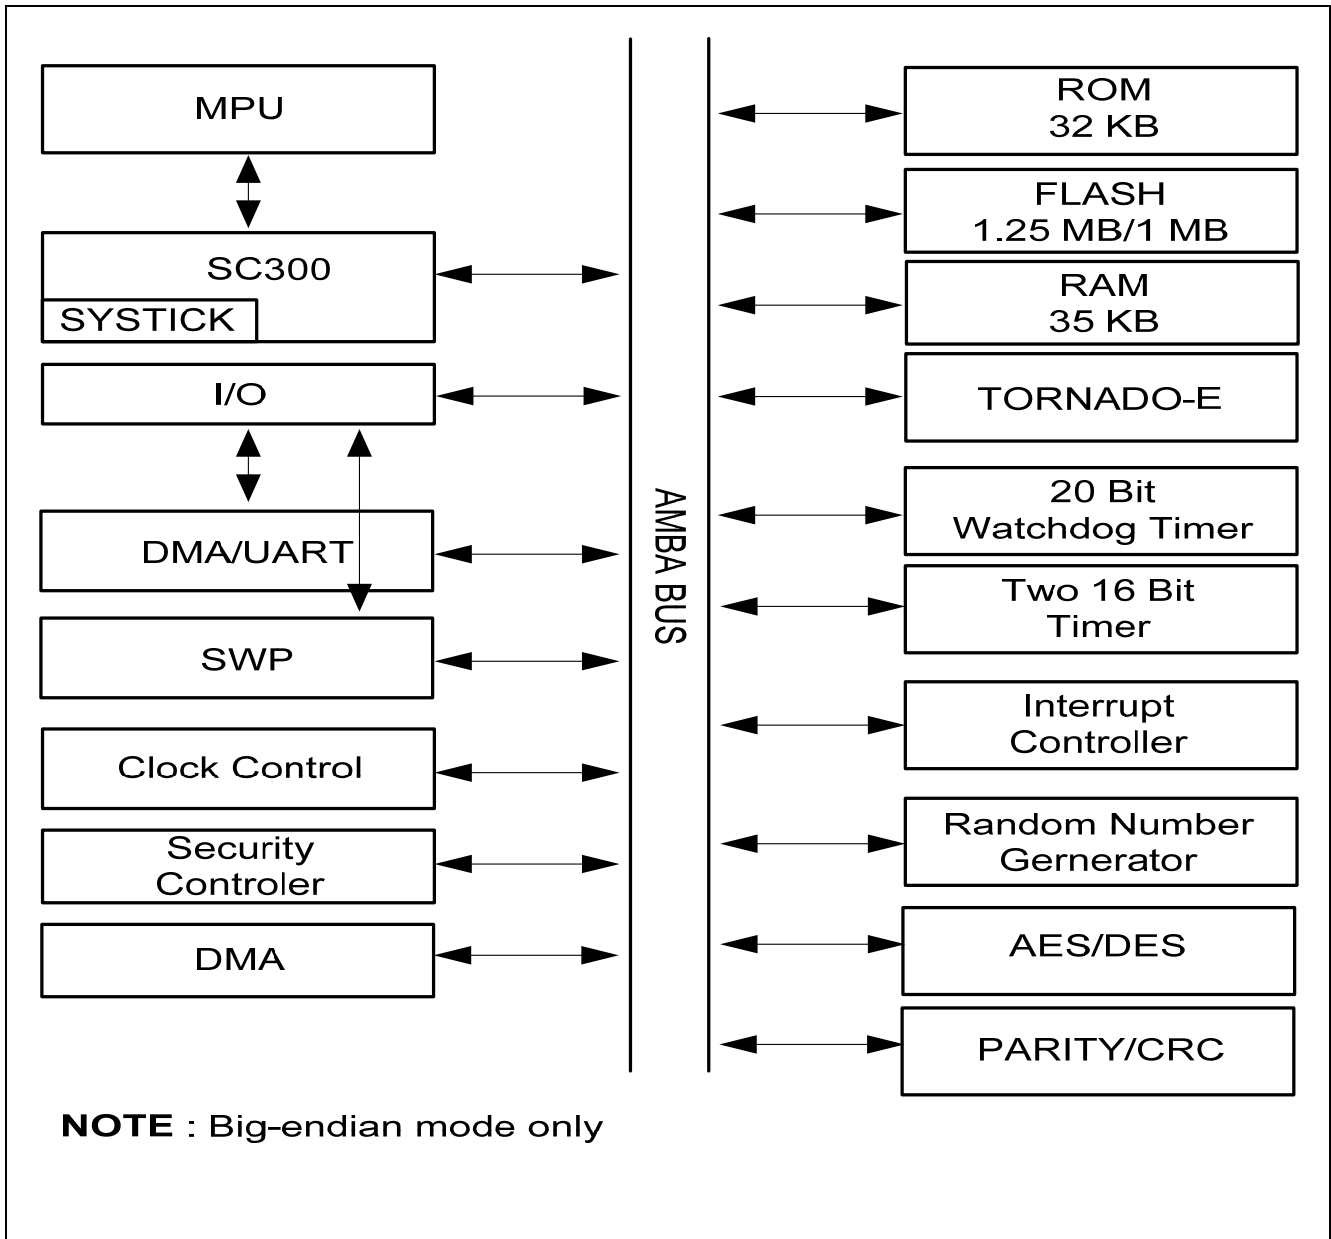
MPU

SC300

SYSTICK

I/O

DMA/UART

SWP

Clock Control

Security Controler

DMA

AMBA BUS

ROM 32 KB

FLASH 1.25 MB/1 MB

RAM 35 KB

TORNADO-E

20 Bit Watchdog Timer

Two 16 Bit Timer

Interrupt Controller

Random Number Gernerator

AES/DES

PARITY/CRC

**NOTE** : Big-endian mode only